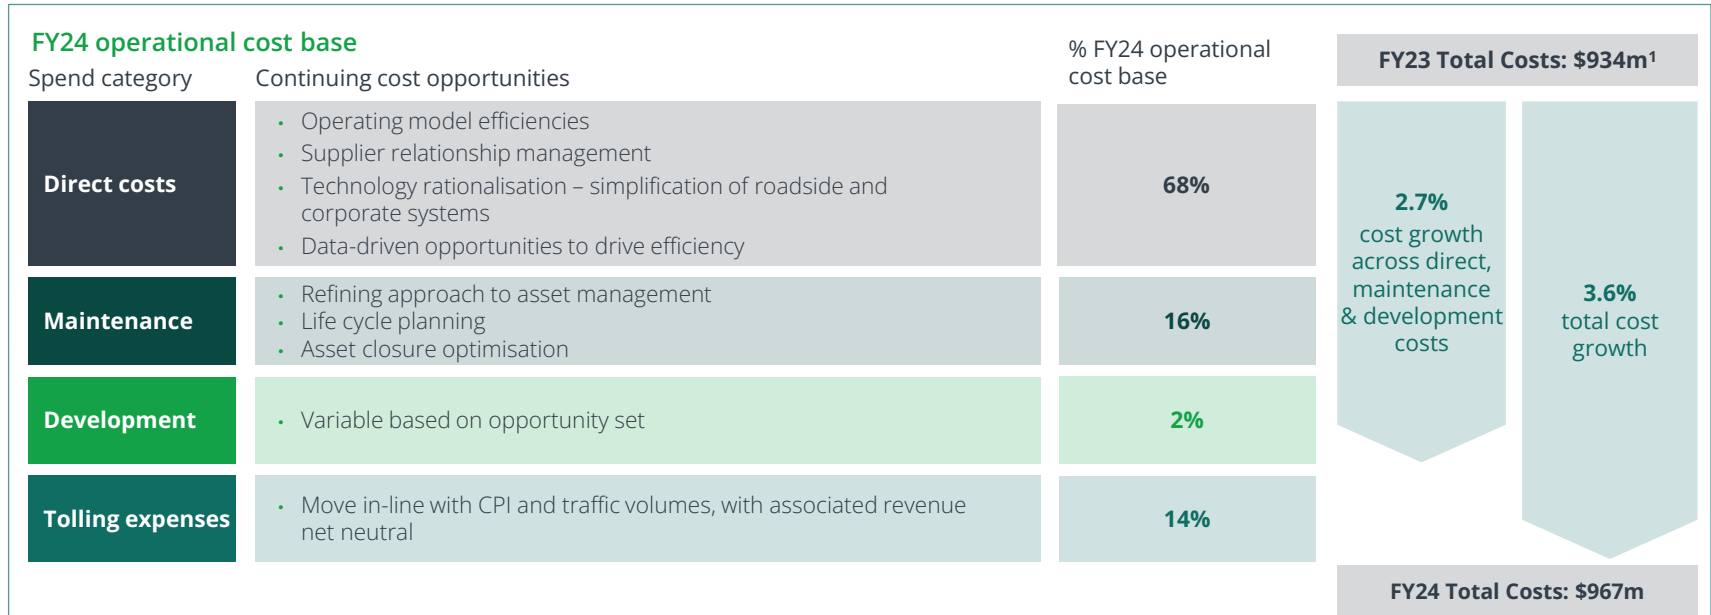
FY24 operational cost base

| Spend category | Continuing cost opportunities | % FY24 operational cost base |
|---|---|---|
| Direct costs | • Operating model efficiencies<br>• Supplier relationship management<br>• Technology rationalisation – simplification of roadside and corporate systems<br>• Data-driven opportunities to drive efficiency | 68% |
| Maintenance | • Refining approach to asset management<br>• Life cycle planning<br>• Asset closure optimisation | 16% |
| Development | • Variable based on opportunity set | 2% |
| Tolling expenses | • Move in-line with CPI and traffic volumes, with associated revenue net neutral | 14% |

FY23 Total Costs: $934m¹

2.7% cost growth across direct, maintenance & development costs

3.6% total cost growth

FY24 Total Costs: $967m